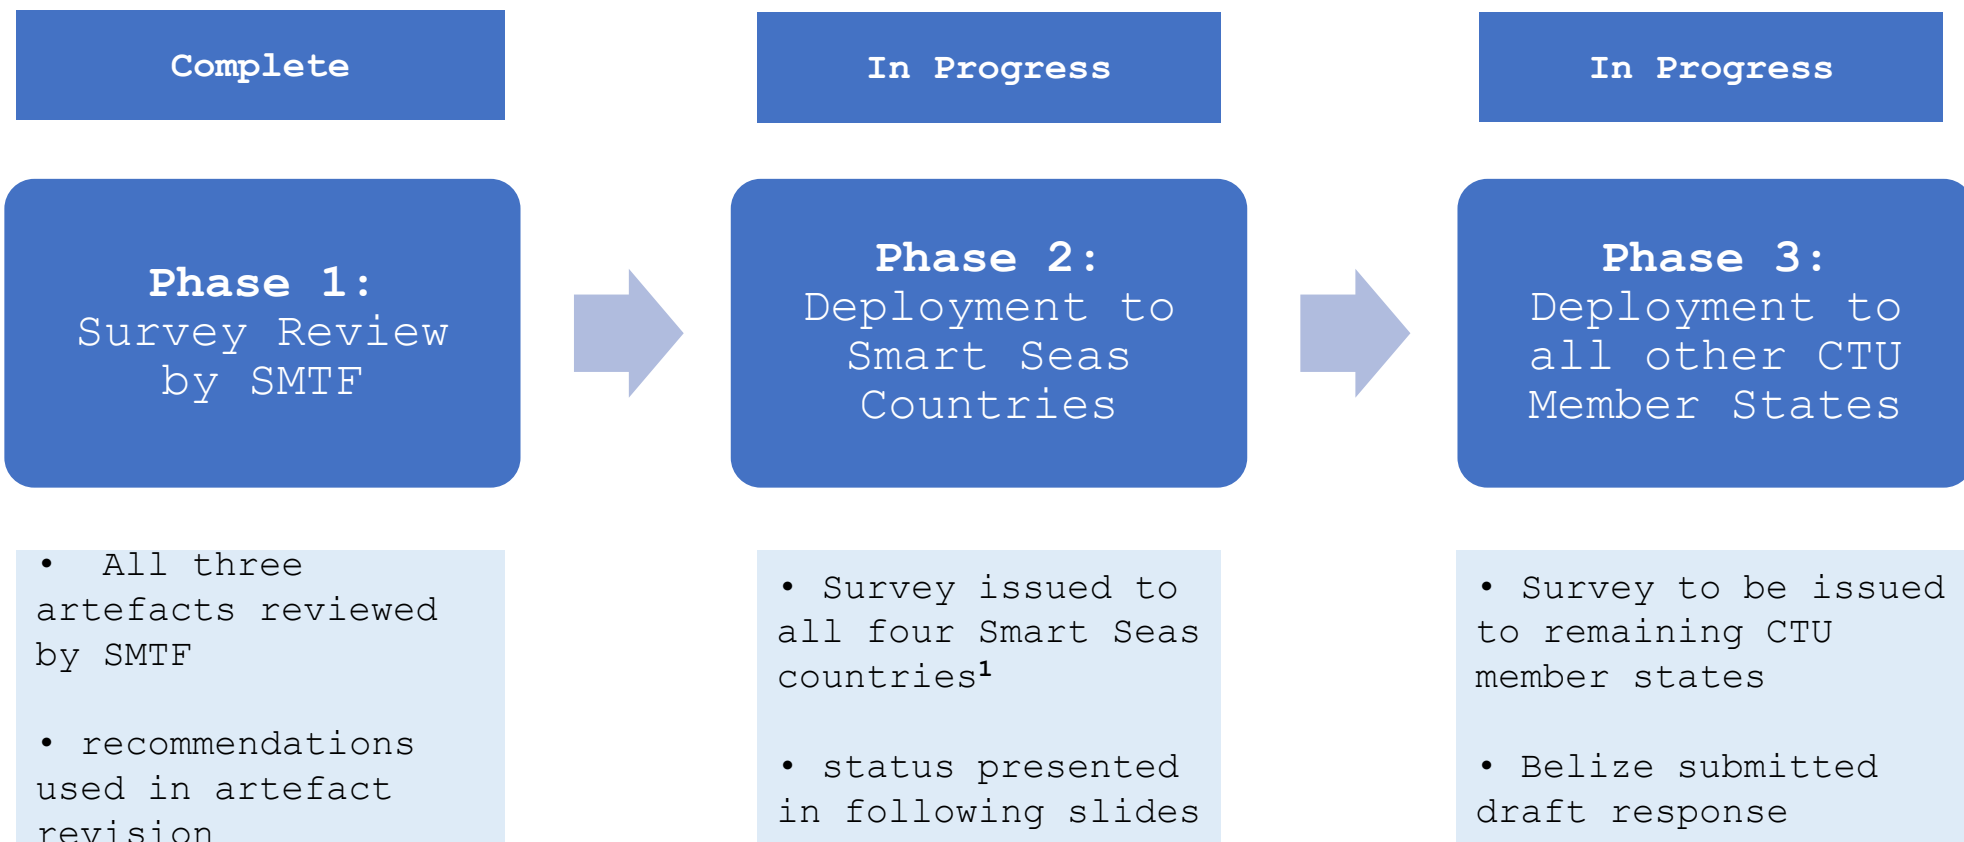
Complete

In Progress

In Progress

**Phase 1:**
Survey Review by SMTF

**Phase 2:**
Deployment to Smart Seas Countries

**Phase 3:**
Deployment to all other CTU Member States

• All three artefacts reviewed by SMTF

• recommendations used in artefact revision

• Survey issued to all four Smart Seas countries$^1$

• status presented in following slides

• Survey to be issued to remaining CTU member states

• Belize submitted draft response